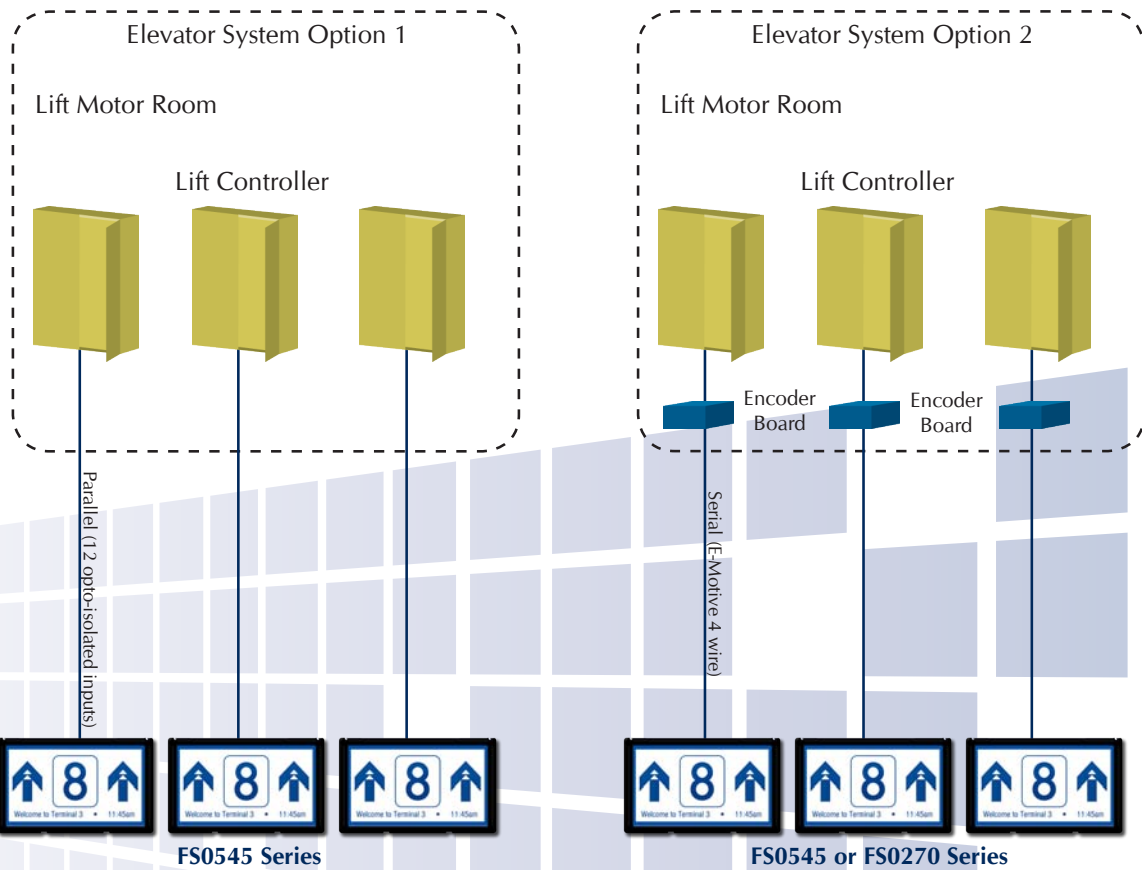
Elevator System Option 1

Lift Motor Room

Lift Controller

Parallel (12 opto-isolated inputs)

8
Welcome to Terminal 3 • 11:45am

8
Welcome to Terminal 3 • 11:45am

8
Welcome to Terminal 3 • 11:45am

FS0545 Series

Elevator System Option 2

Lift Motor Room

Lift Controller

Encoder Board

Encoder Board

Serial (E-Motive 4 wire)

8
Welcome to Terminal 3 • 11:45am

8
Welcome to Terminal 3 • 11:45am

8
Welcome to Terminal 3 • 11:45am

FS0545 or FS0270 Series